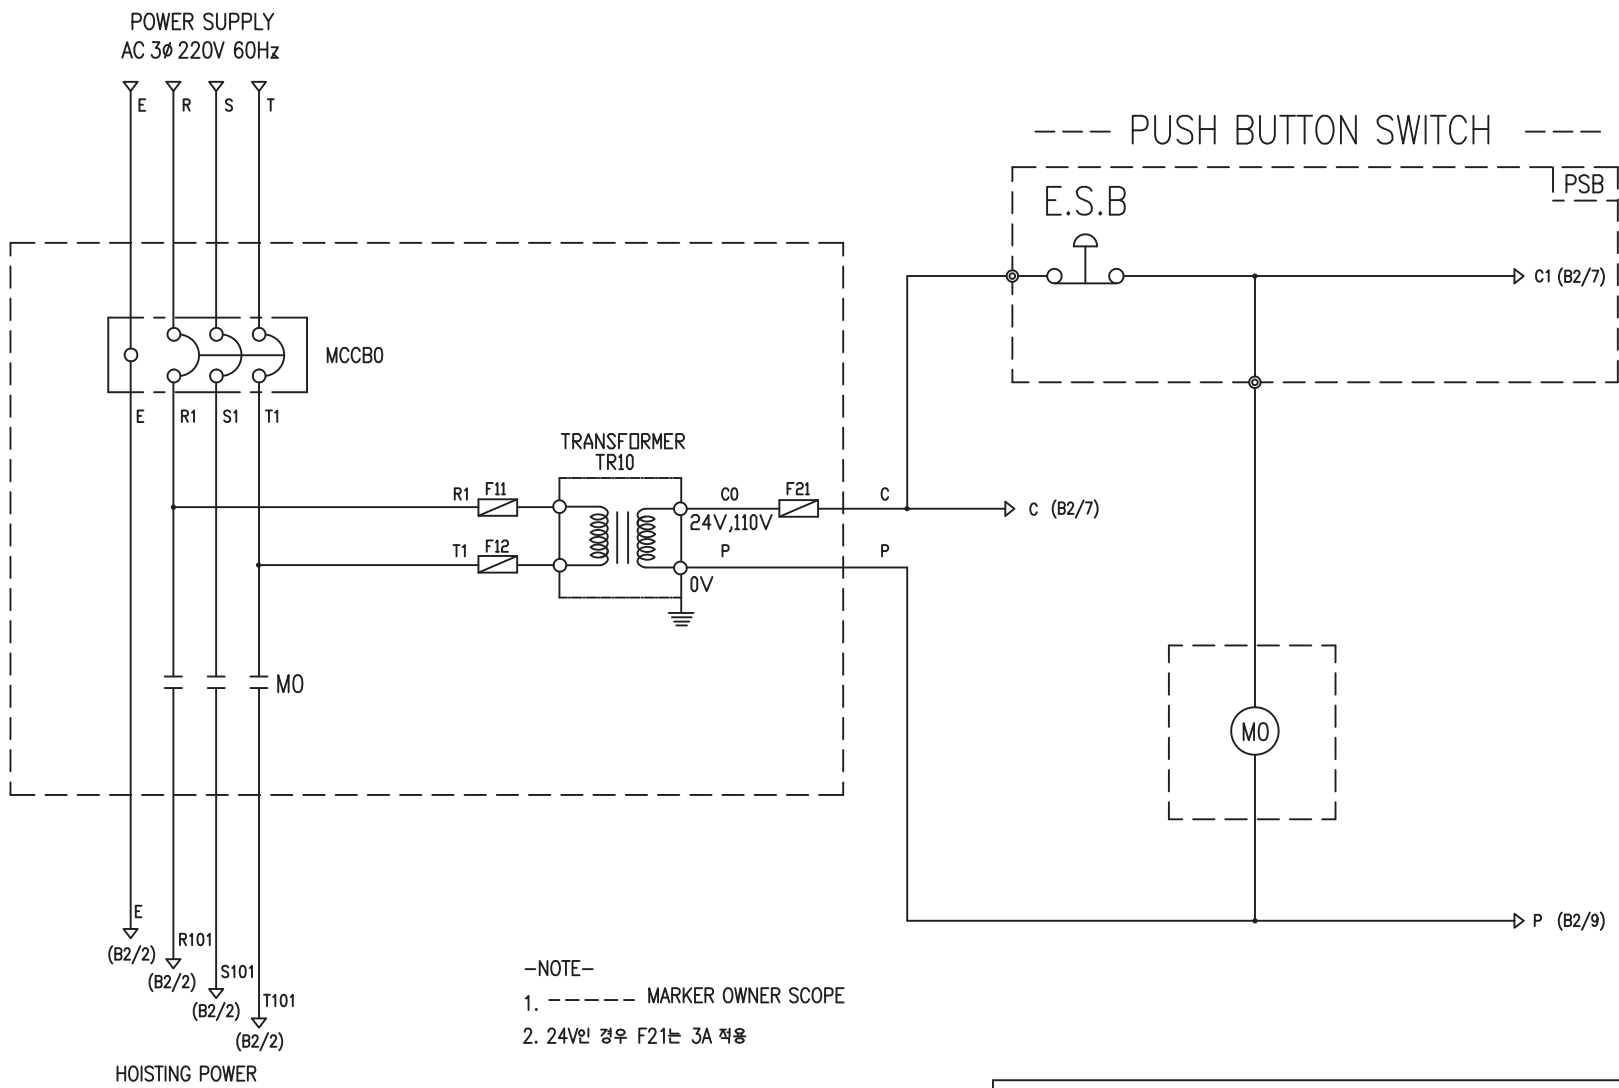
POWER SUPPLY
AC 3ø 220V 60Hz

E R S T

--- PUSH BUTTON SWITCH ---

PSB

E.S.B

C1 (B2/7)

MCCB0

E R1 S1 T1

TRANSFORMER
TR10

R1 F11
T1 F12

C0 F21 C
24V,110V
P P
0V

C (B2/7)

M0

M0

E
(B2/2)
R101
(B2/2)
S101
(B2/2)
T101
(B2/2)

HOISTING POWER

P (B2/9)

-NOTE-
1. ----- MARKER OWNER SCOPE
2. 24V인 경우 F21는 3A 적용